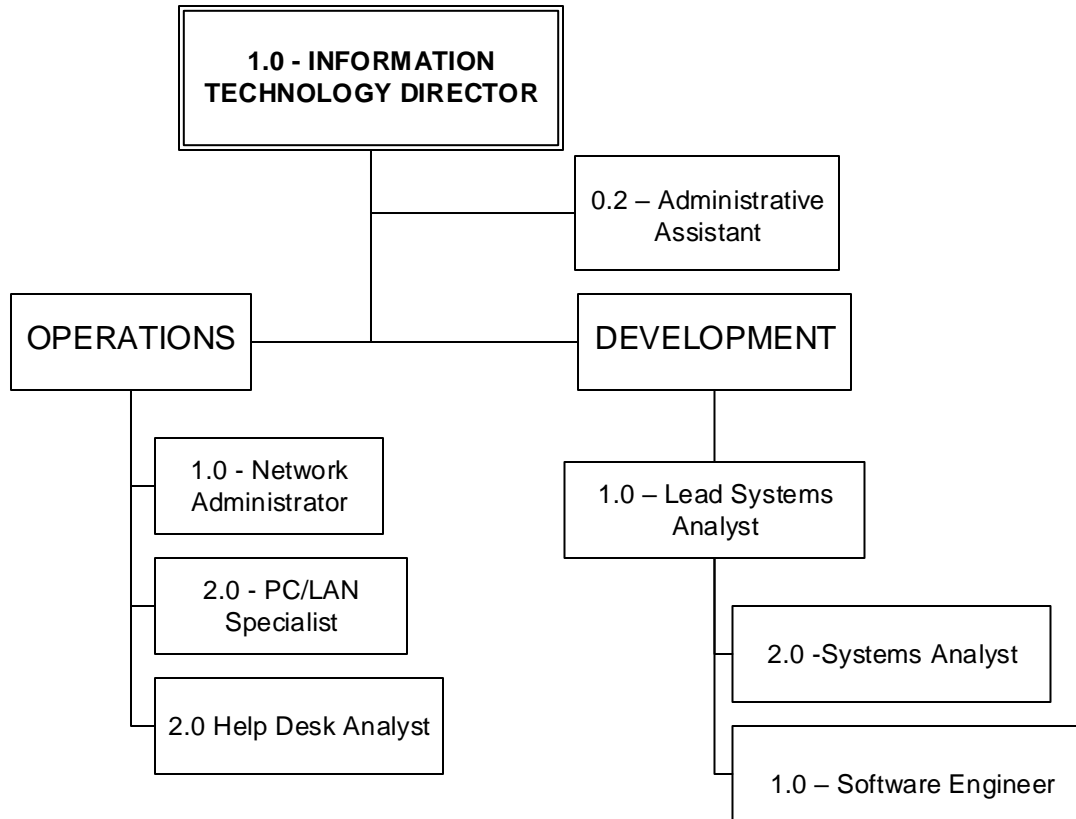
1.0 - INFORMATION TECHNOLOGY DIRECTOR

0.2 – Administrative Assistant

OPERATIONS

DEVELOPMENT

1.0 - Network Administrator

2.0 - PC/LAN Specialist

2.0 Help Desk Analyst

1.0 – Lead Systems Analyst

2.0 -Systems Analyst

1.0 – Software Engineer